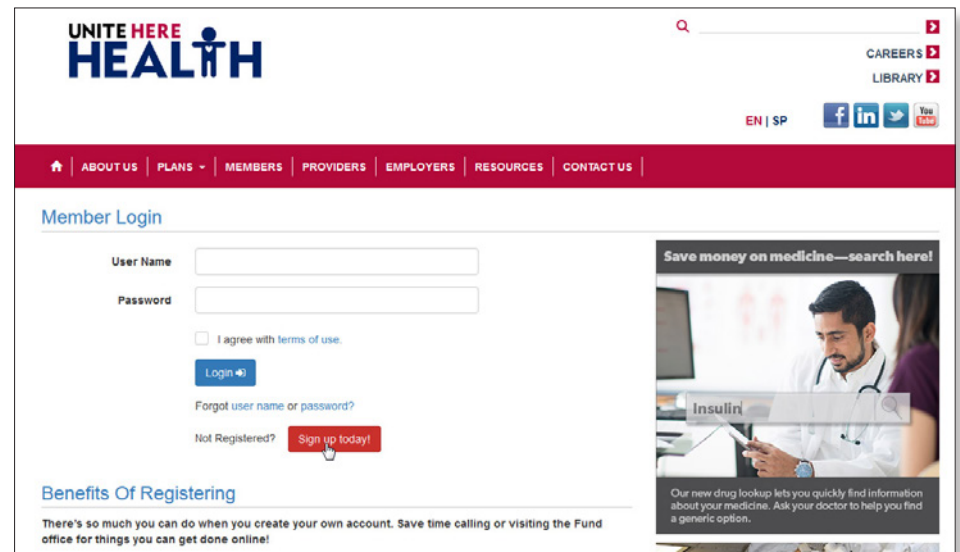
UNITE HERE HEALTH

CAREERS
LIBRARY

EN | SP

ABOUT US | PLANS | MEMBERS | PROVIDERS | EMPLOYERS | RESOURCES | CONTACT US

Member Login

User Name

Password

I agree with terms of use.

Login

Forgot user name or password?

Not Registered? Sign up today!

Save money on medicine—search here!

Insulin

Our new drug lookup lets you quickly find information about your medicine. Ask your doctor to help you find a generic option.

Benefits Of Registering

There's so much you can do when you create your own account. Save time calling or visiting the Fund office for things you can get done online!